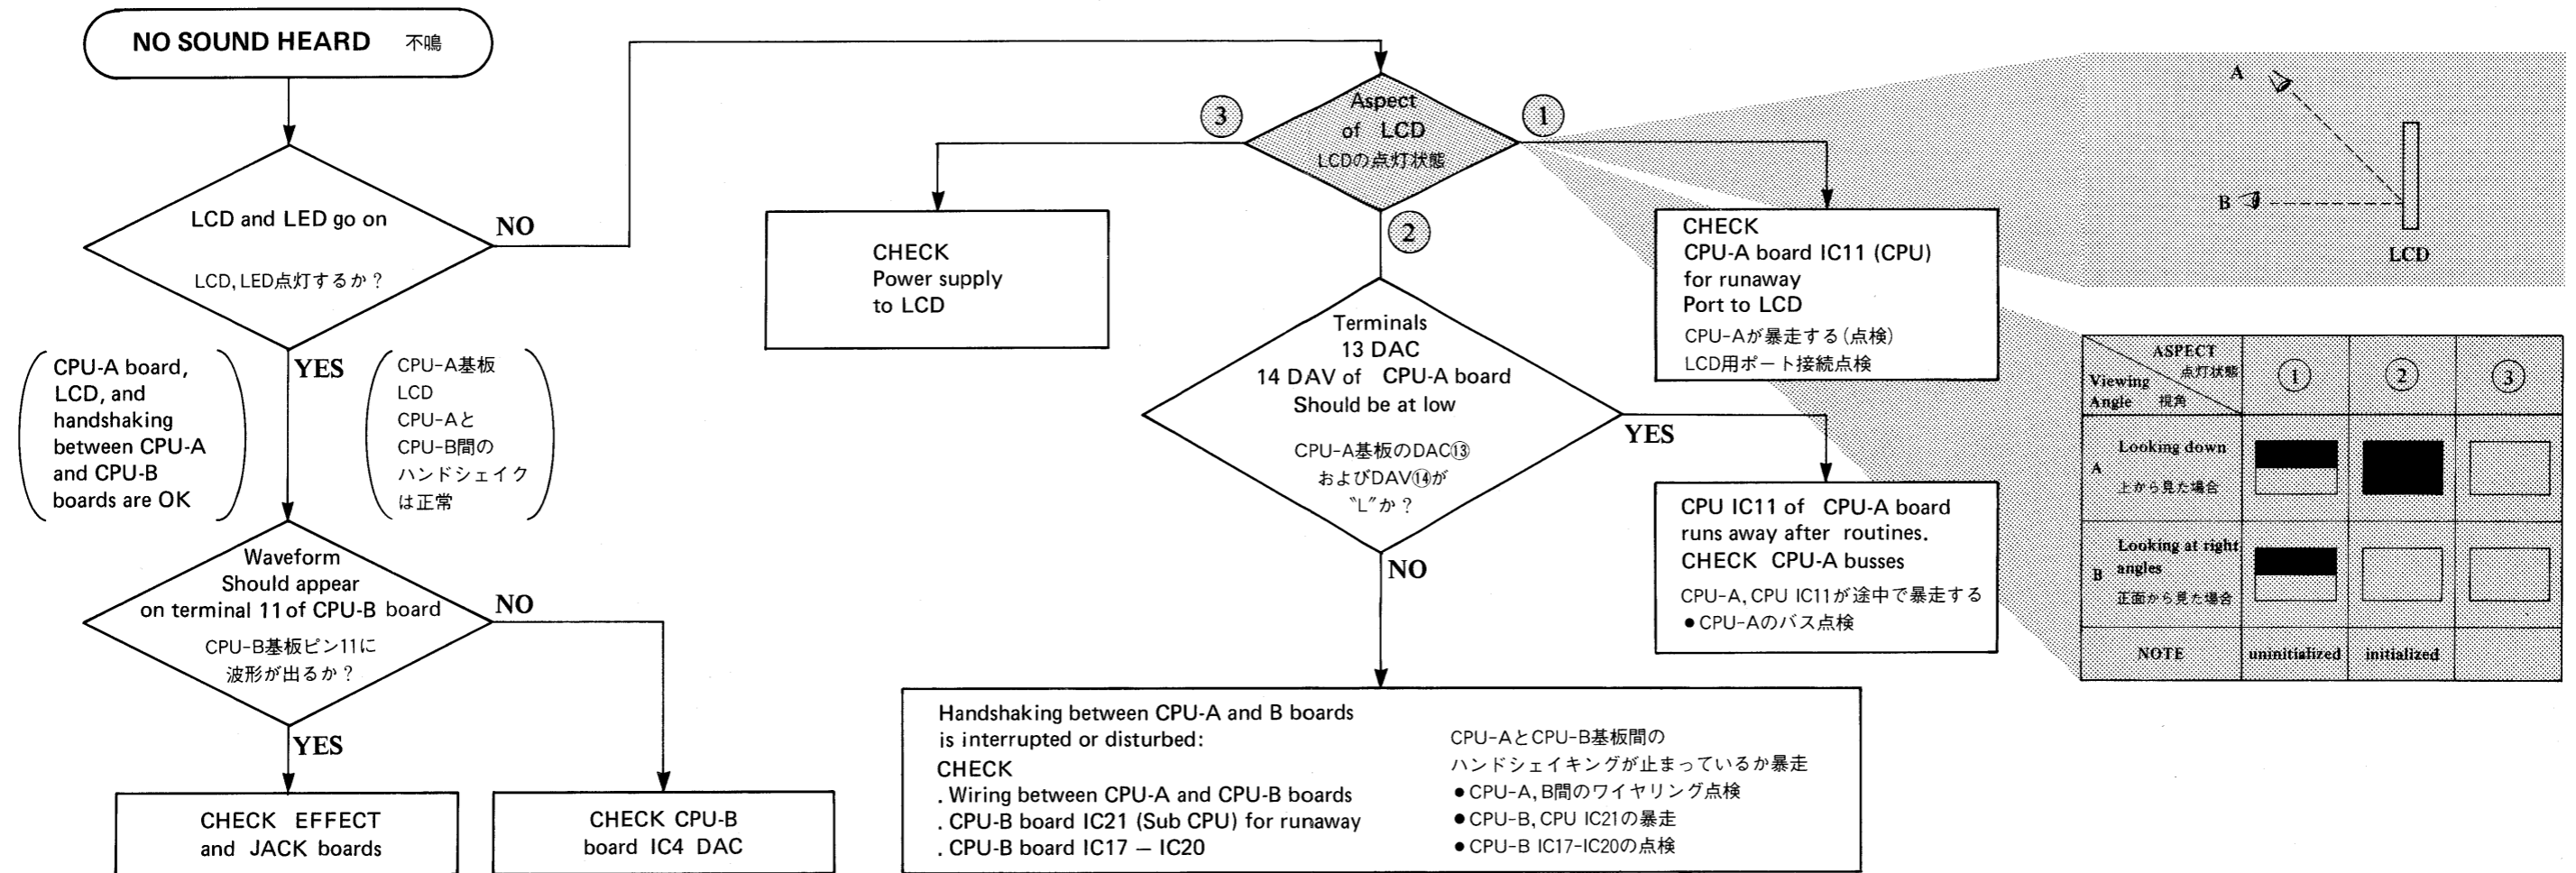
NO SOUND HEARD 不鳴

LCD and LED go on

LCD, LED点灯するか？

NO

YES

CPU-A board, LCD, and handshaking between CPU-A and CPU-B boards are OK

CPU-A基板 LCD CPU-Aと CPU-B間の ハンドシェイク は正常

Waveform Should appear on terminal 11 of CPU-B board

CPU-B基板ピン11に 波形が出るか？

NO

YES

CHECK EFFECT and JACK boards

CHECK CPU-B board IC4 DAC

③

Aspect of LCD

LCDの点灯状態

①

②

CHECK Power supply to LCD

CHECK CPU-A board IC11 (CPU) for runaway Port to LCD

CPU-Aが暴走する（点検）

LCD用ポート接続点検

Terminals 13 DAC 14 DAV of CPU-A board Should be at low

CPU-A基板のDAC⑬ およびDAV⑭が "L"か？

YES

NO

CPU IC11 of CPU-A board runs away after routines. CHECK CPU-A busses

CPU-A, CPU IC11が途中で暴走する

● CPU-Aのバス点検

Handshaking between CPU-A and B boards is interrupted or disturbed:

CHECK

. Wiring between CPU-A and CPU-B boards

. CPU-B board IC21 (Sub CPU) for runaway

. CPU-B board IC17 — IC20

CPU-AとCPU-B基板間の ハンドシェイキングが止まっているか暴走

● CPU-A, B間のワイヤリング点検

● CPU-B, CPU IC21の暴走

● CPU-B IC17-IC20の点検

A

B

LCD

| ASPECT 点灯状態 / Viewing Angle 視角 | ① | ② | ③ |
|---|---|---|---|
| A Looking down 上から見た場合 | | | |
| B Looking at right angles 正面から見た場合 | | | |
| NOTE | uninitialized | initialized | |